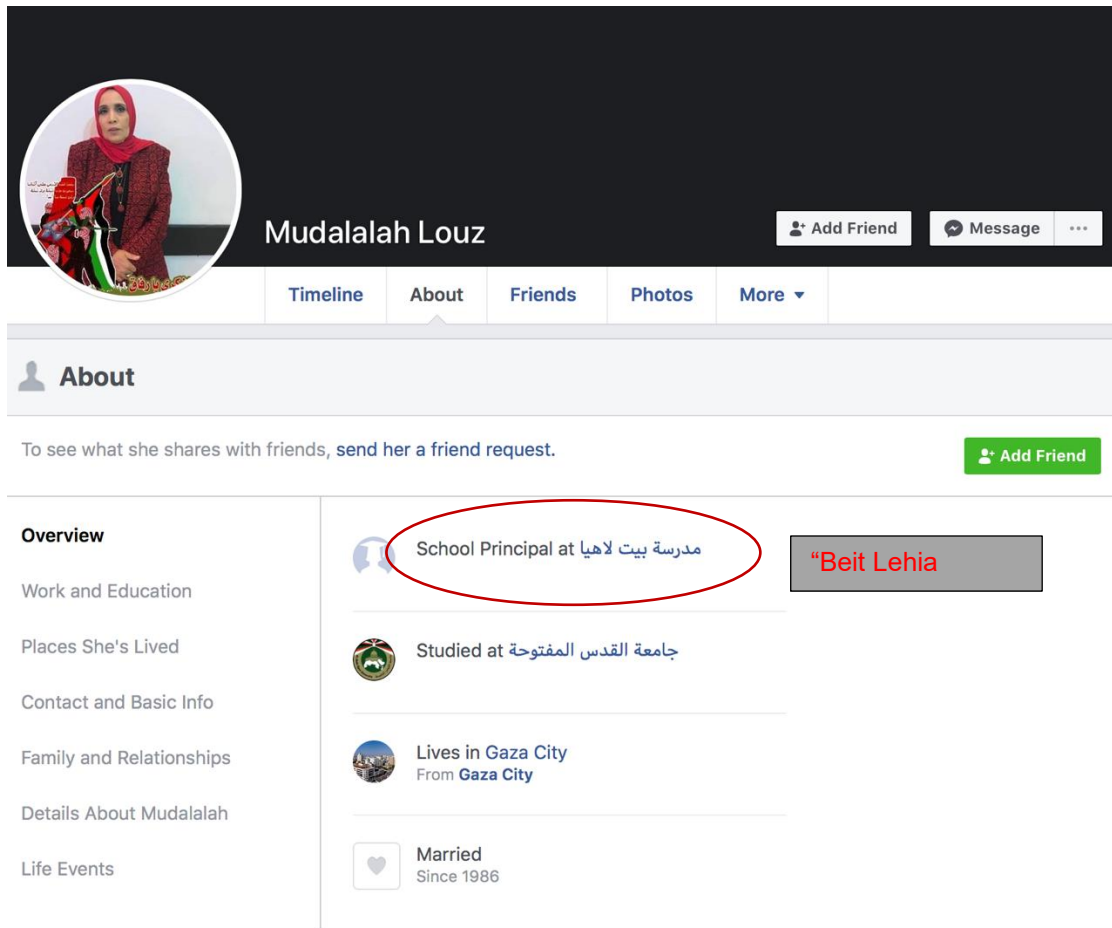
Mudalalah Louz

Add Friend

Message

...

Timeline

About

Friends

Photos

More

About

To see what she shares with friends, send her a friend request.

Add Friend

Overview

Work and Education

Places She's Lived

Contact and Basic Info

Family and Relationships

Details About Mudalalah

Life Events

School Principal at مدرسة بيت لاهيا

“Beit Lehia

Studied at جامعة القدس المفتوحة

Lives in Gaza City
From Gaza City

Married
Since 1986